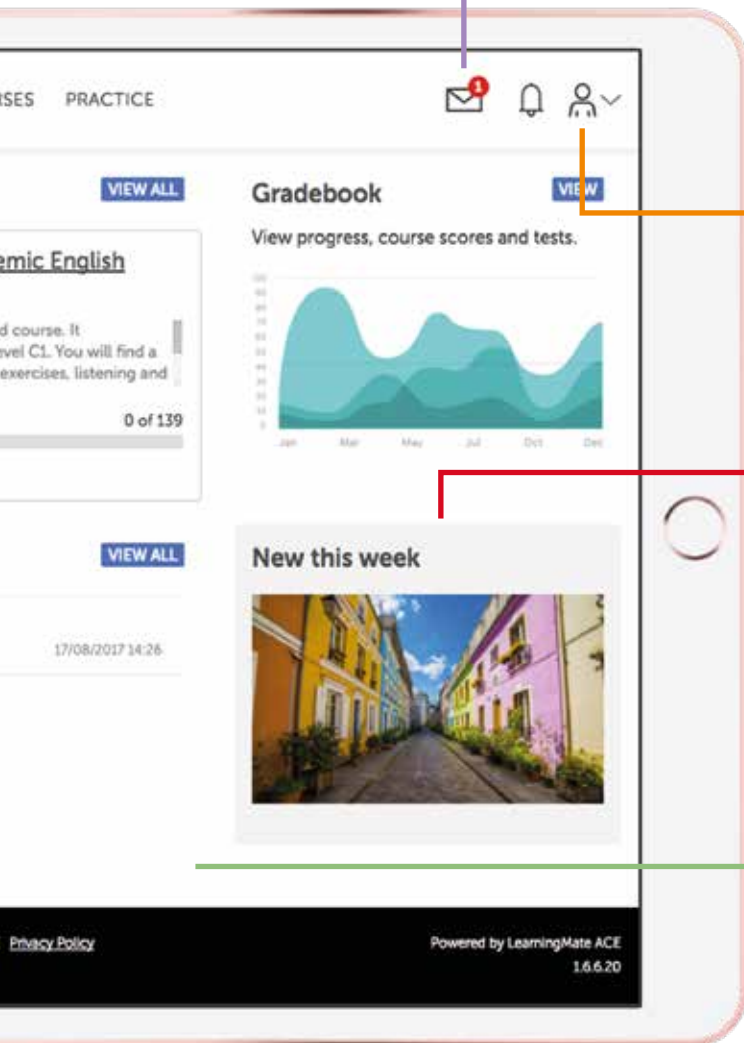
RSES PRACTICE

1

VIEW ALL

emic English

d course. It
vel C1. You will find a
exercises, listening and

0 of 139

VIEW ALL

17/08/2017 14:26

Gradebook

VIEW

View progress, course scores and tests.

Jan Mar May Jul Oct Dec

New this week

Privacy Policy

Powered by LearningMate ACE
1.6.6.20